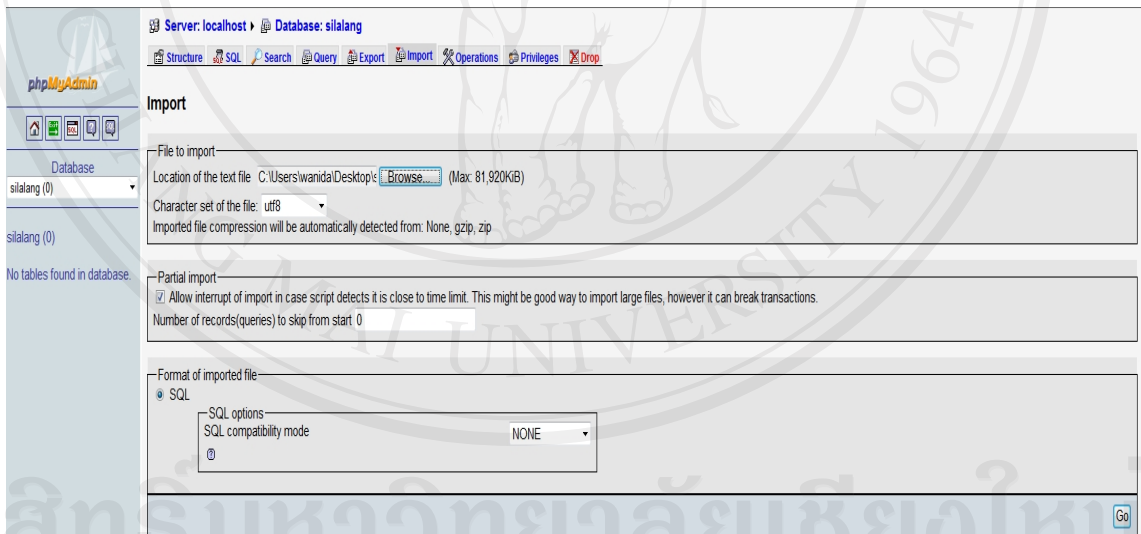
Server: localhost ▸ Database: silalang

Structure SQL Search Query Export Import Operations Privileges Drop

phpMyAdmin

Import

Database
silalang (0)

silalang (0)

No tables found in database.

File to import
Location of the text file C:\Users\wanida\Desktop\s Browse... (Max: 81,920KiB)
Character set of the file: utf8
Imported file compression will be automatically detected from: None, gzip, zip

Partial import
Allow interrupt of import in case script detects it is close to time limit. This might be good way to import large files, however it can break transactions.
Number of records(queries) to skip from start 0

Format of imported file
SQL
SQL options
SQL compatibility mode NONE

Go

UNIVERSITY

1964

ลิขสิทธิ์มหาวิทยาลัยเชียงใหม่